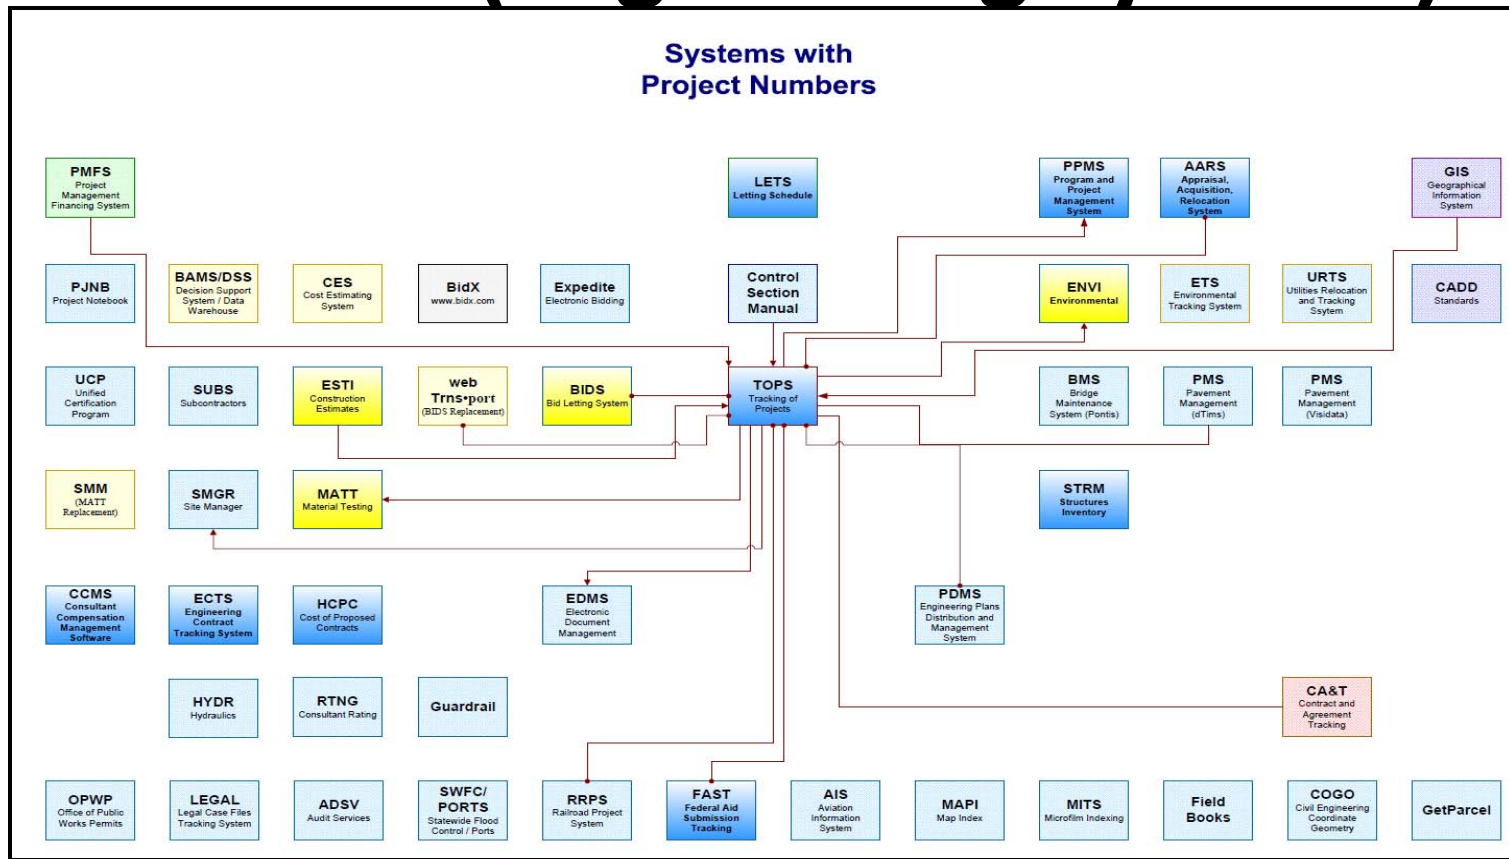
Systems with Project Numbers

PMFS
Project Management Financing System

LETS
Letting Schedule

PPMS
Program and Project Management System

AARS
Appraisal, Acquisition, Relocation System

GIS
Geographical Information System

PJNB
Project Notebook

BAMS/DSS
Decision Support System / Data Warehouse

CES
Cost Estimating System

BidX
www.bidx.com

Expedite
Electronic Bidding

Control Section Manual

ENVI
Environmental

ETS
Environmental Tracking System

URTS
Utilities Relocation and Tracking Ssyter

CADD
Standards

UCP
Unified Certification Program

SUBS
Subcontractors

ESTI
Construction Estimates

web Trns•port
(BIDS Replacement)

BIDS
Bid Letting System

TOPS
Tracking of Projects

BMS
Bridge Maintenance System (Pontis)

PMS
Pavement Management (dTims)

PMS
Pavement Management (Visidata)

SMM
(MATT Replacement)

SMGR
Site Manager

MATT
Material Testing

STRM
Structures Inventory

CCMS
Consultant Compensation Management Software

ECTS
Engineering Contract Tracking System

HCPC
Cost of Proposed Contracts

EDMS
Electronic Document Management

PDMS
Engineering Plans Distribution and Management System

HYDR
Hydraulics

RTNG
Consultant Rating

Guardrail

CA&T
Contract and Agreement Tracking

OPWP
Office of Public Works Permits

LEGAL
Legal Case Files Tracking System

ADSV
Audit Services

SWFC/ PORTS
Statewide Flood Control / Ports

RRPS
Railroad Project System

FAST
Federal Aid Submission Tracking

AIS
Aviation Information System

MAPI
Map Index

MITS
Microfilm Indexing

Field Books

COGO
Civil Engineering Coordinate Geometry

GetParcel